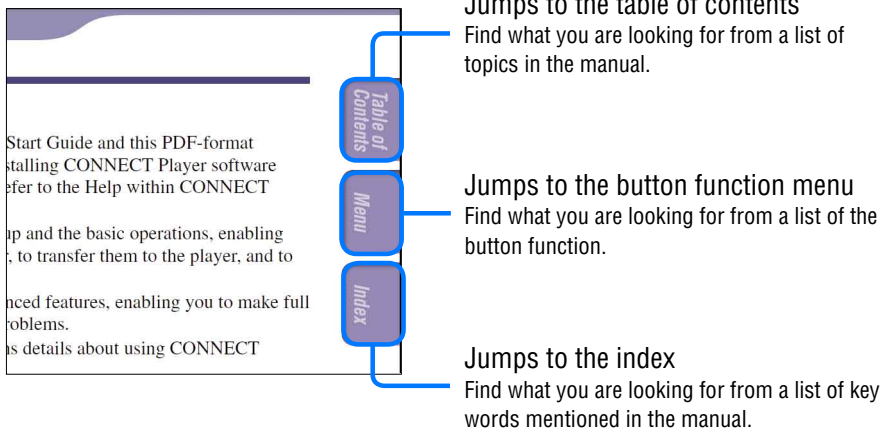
Start Guide and this PDF-format
stalling CONNECT Player software
efer to the Help within CONNECT

ip and the basic operations, enabling
, to transfer them to the player, and to

nced features, enabling you to make full
oblems.
is details about using CONNECT

Table of Contents

Menu

Index

Jumps to the table of contents
Find what you are looking for from a list of topics in the manual.

Jumps to the button function menu
Find what you are looking for from a list of the button function.

Jumps to the index
Find what you are looking for from a list of key words mentioned in the manual.